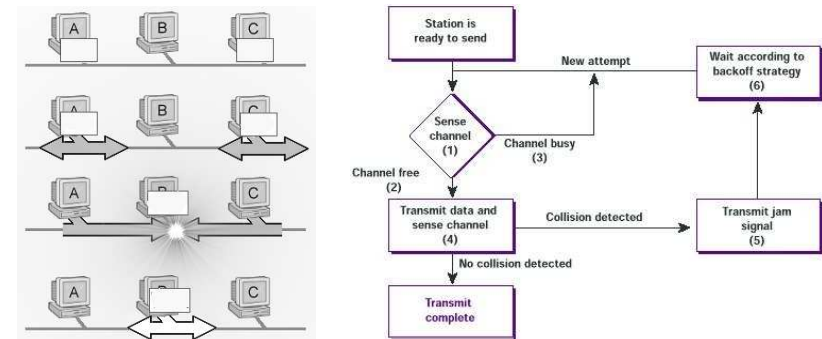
A
B
C
A
B
C
A
B
C
A
B
C

Station is ready to send

New attempt

Wait according to backoff strategy
(6)

Sense channel
(1)

Channel busy
(3)

Channel free
(2)

Transmit data and sense channel
(4)

Collision detected

Transmit jam signal
(5)

No collision detected

Transmit complete